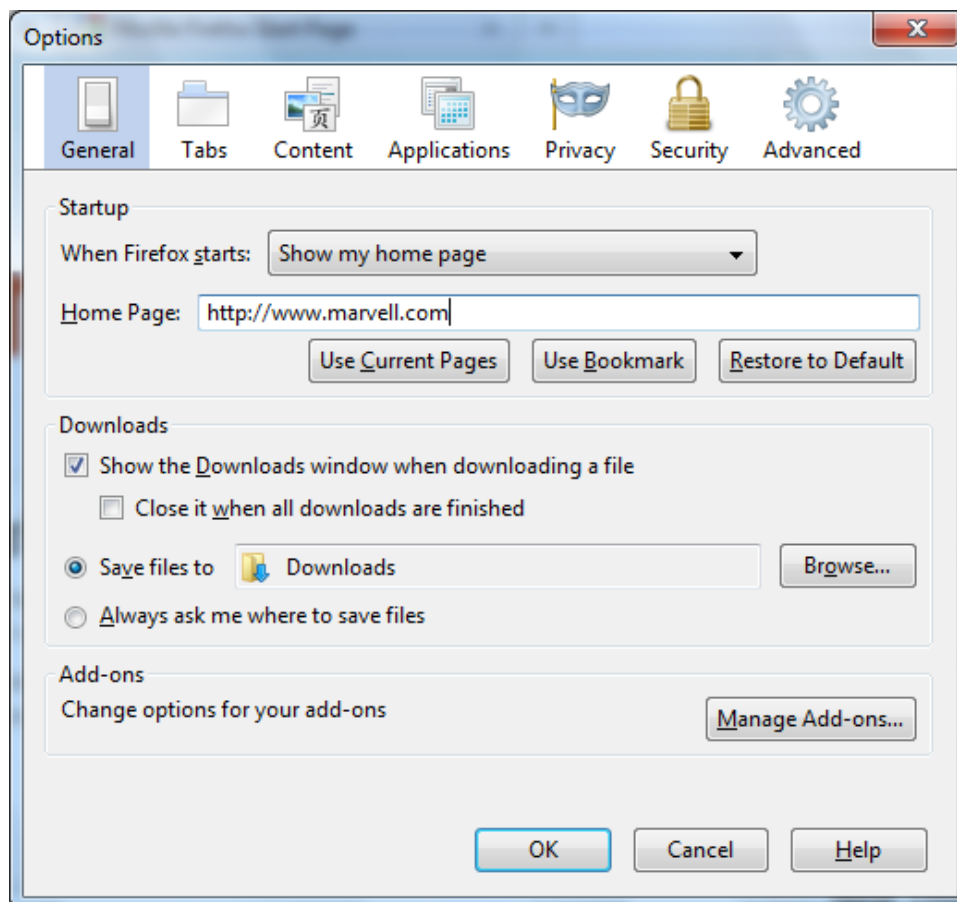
Options

General Tabs Content Applications Privacy Security Advanced

Startup

When Firefox starts: Show my home page

Home Page: http://www.marvell.com

Use Current Pages Use Bookmark Restore to Default

Downloads

Show the Downloads window when downloading a file

Close it when all downloads are finished

Save files to Downloads Browse...

Always ask me where to save files

Add-ons

Change options for your add-ons

Manage Add-ons...

OK Cancel Help